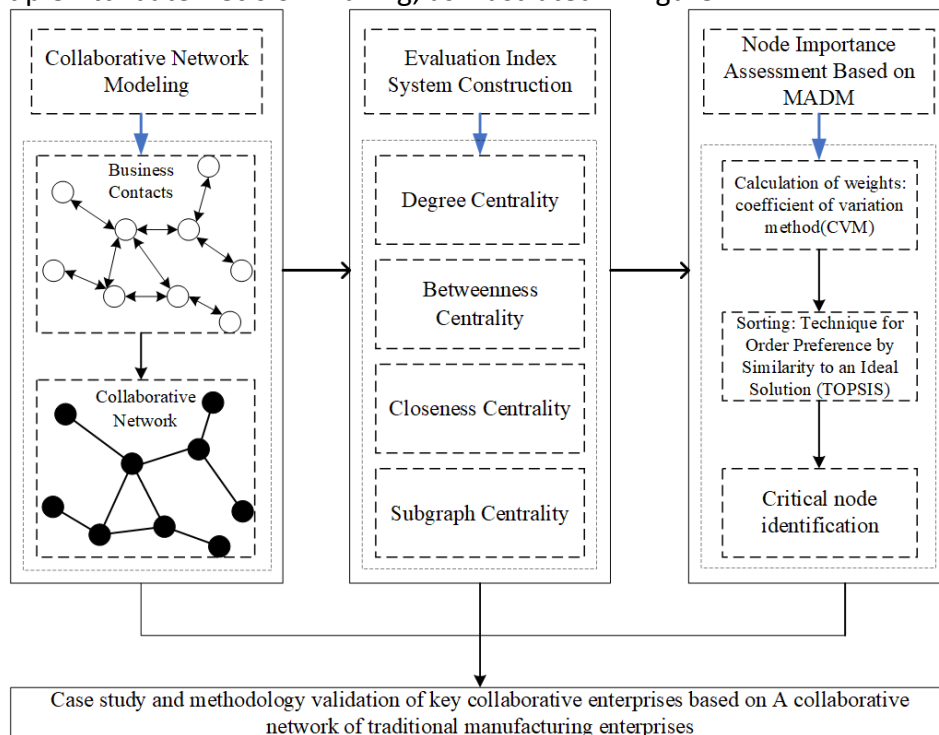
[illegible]

Collaborative Network Modeling

Business Contacts

Collaborative Network

Evaluation Index System Construction

Degree Centrality

Betweenness Centrality

Closeness Centrality

Subgraph Centrality

Node Importance Assessment Based on MADM

Calculation of weights: coefficient of variation method(CVM)

Sorting: Technique for Order Preference by Similarity to an Ideal Solution (TOPSIS)

Critical node identification

Case study and methodology validation of key collaborative enterprises based on A collaborative network of traditional manufacturing enterprises